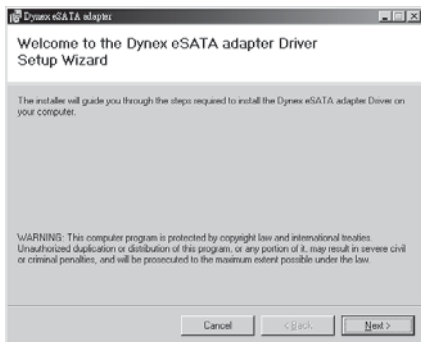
Dynex eSATA adapter

Welcome to the Dynex eSATA adapter Driver Setup Wizard

The installer will guide you through the steps required to install the Dynex eSATA adapter Driver on your computer.

WARNING: This computer program is protected by copyright law and international treaties. Unauthorized duplication or distribution of this program, or any portion of it, may result in severe civil or criminal penalties, and will be prosecuted to the maximum extent possible under the law.

Cancel

< Back

Next >